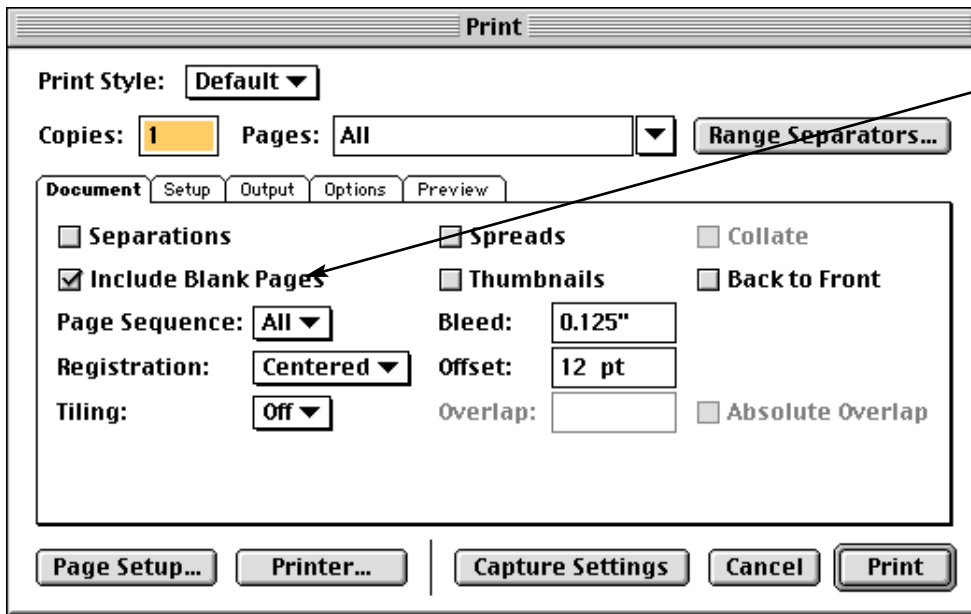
Print

Print Style: Default

Copies: 1 Pages: All

Range Separators...

Document Setup Output Options Preview

Separations
Spreads
Collate

Include Blank Pages
Thumbnails
Back to Front

Page Sequence: All
Bleed: 0.125"

Registration: Centered
Offset: 12 pt

Tiling: Off
Overlap:
Absolute Overlap

Page Setup... Printer... Capture Settings Cancel Print